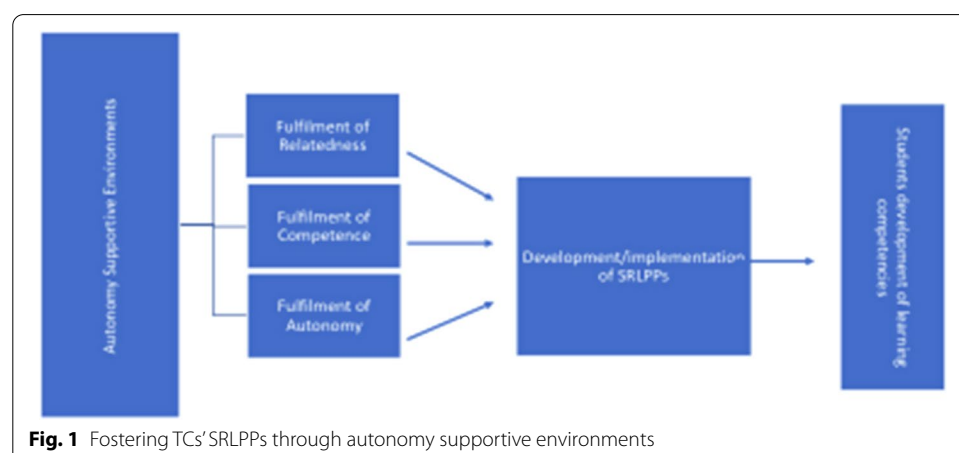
Autonomy Supportive Environments

Fulfilment of Relatedness

Fulfilment of Competence

Fulfilment of Autonomy

Development/implementation of SRLPPs

Students development of learning competencies

**Fig. 1** Fostering TCs' SRLPPs through autonomy supportive environments